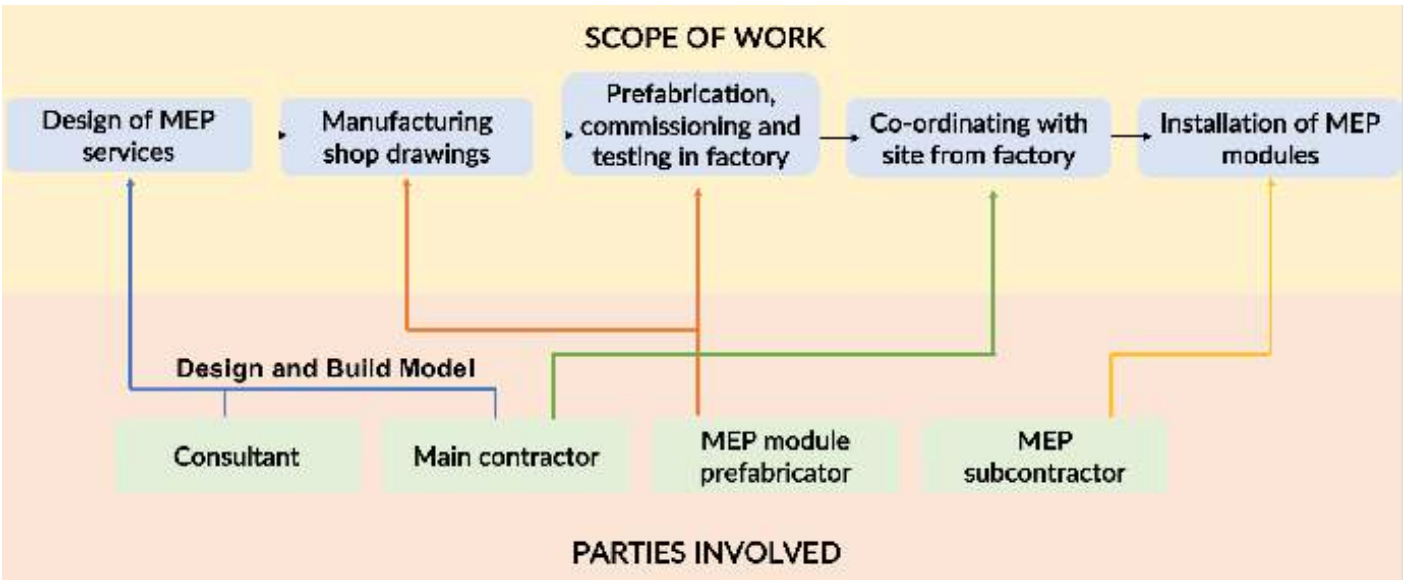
SCOPE OF WORK

Design of MEP services

Manufacturing shop drawings

Prefabrication, commissioning and testing in factory

Co-ordinating with site from factory

Installation of MEP modules

Design and Build Model

Consultant

Main contractor

MEP module prefabricator

MEP subcontractor

PARTIES INVOLVED